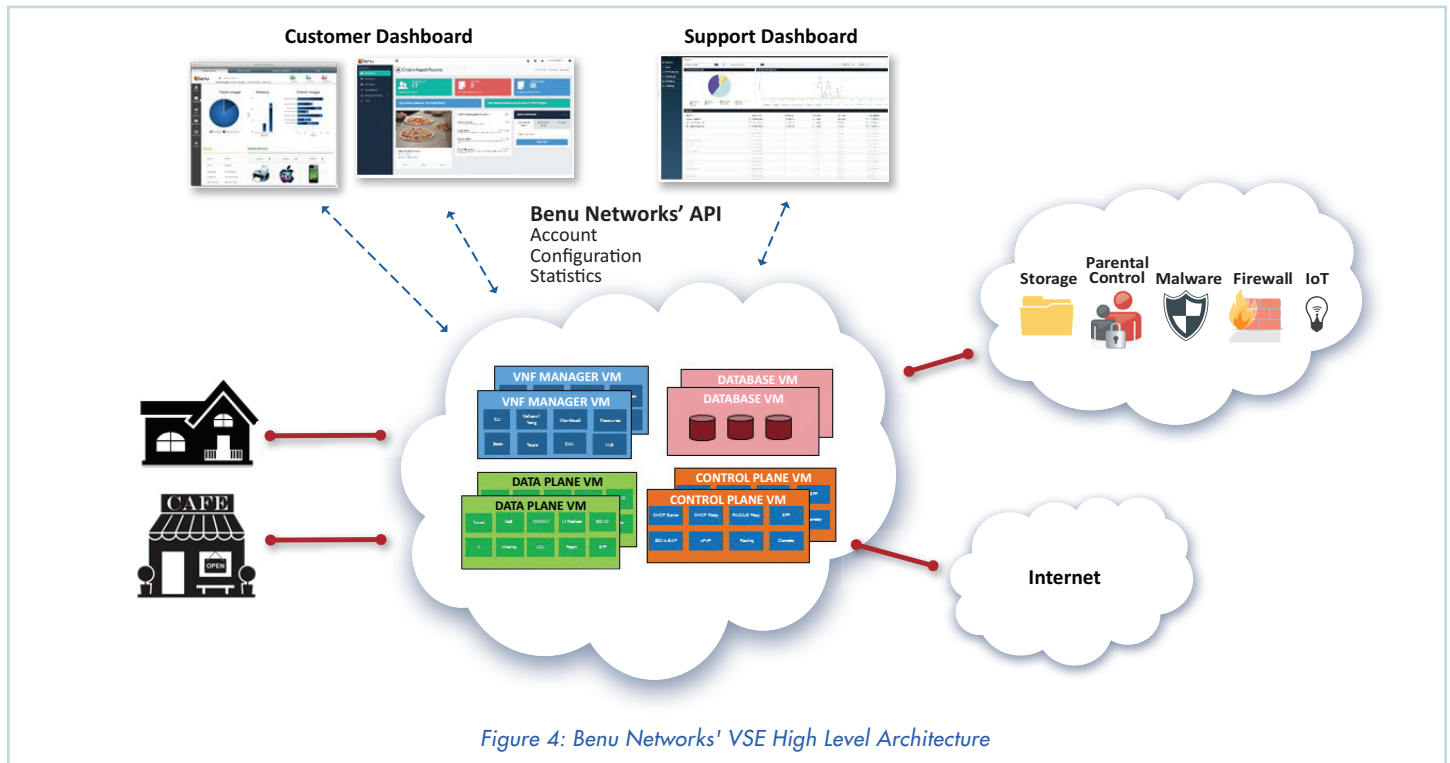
Customer Dashboard

Support Dashboard

Benu Networks' API
Account
Configuration
Statistics

Storage

Parental Control

Malware

Firewall

IoT

VNF MANAGER VM

VNF MANAGER VM

DATABASE VM

DATABASE VM

DATA PLANE VM

DATA PLANE VM

CONTROL PLANE VM

CONTROL PLANE VM

CAFE

OPEN

Internet

Figure 4: Benu Networks' VSE High Level Architecture